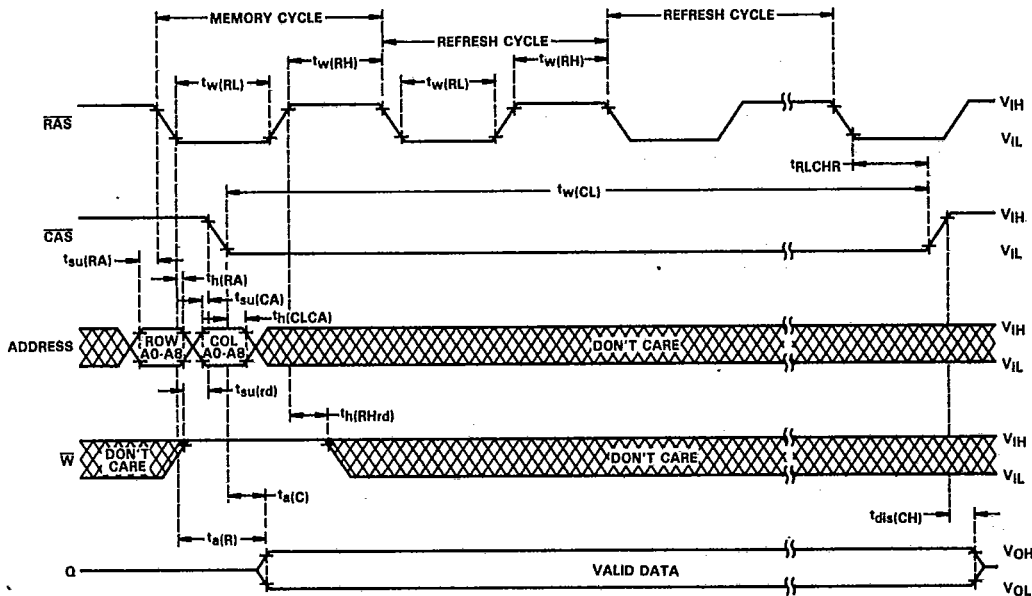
MEMORY CYCLE
REFRESH CYCLE
REFRESH CYCLE
$t_{w(RL)}$
$t_{w(RH)}$
$t_{w(RL)}$
$t_{w(RH)}$
$\overline{RAS}$
$V_{IH}$
$V_{IL}$
$t_{RLCHR}$
$t_{w(CL)}$
$\overline{CAS}$
$V_{IH}$
$V_{IL}$
$t_{su(RA)}$
$t_{h(RA)}$
$t_{su(CA)}$
$t_{h(CLCA)}$
ADDRESS
ROW A0-A8
COL A0-A8
DON'T CARE
$V_{IH}$
$V_{IL}$
$t_{su(rd)}$
$t_{h(RHrd)}$
$\overline{W}$
DON'T CARE
DON'T CARE
$V_{IH}$
$V_{IL}$
$t_{a(C)}$
$t_{dis(CH)}$
$t_{a(R)}$
Q
VALID DATA
$V_{OH}$
$V_{OL}$